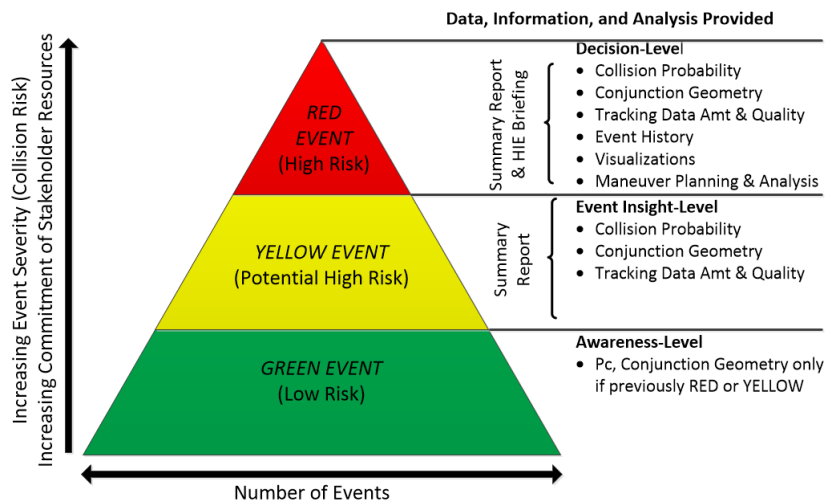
Increasing Event Severity (Collision Risk)
Increasing Commitment of Stakeholder Resources

RED EVENT
(High Risk)

YELLOW EVENT
(Potential High Risk)

GREEN EVENT
(Low Risk)

Number of Events

Data, Information, and Analysis Provided

Summary Report & HIE Briefing

Decision-Level
- Collision Probability
- Conjunction Geometry
- Tracking Data Amt & Quality
- Event History
- Visualizations
- Maneuver Planning & Analysis

Summary Report

Event Insight-Level
- Collision Probability
- Conjunction Geometry
- Tracking Data Amt & Quality

Awareness-Level
- Pc, Conjunction Geometry only if previously RED or YELLOW